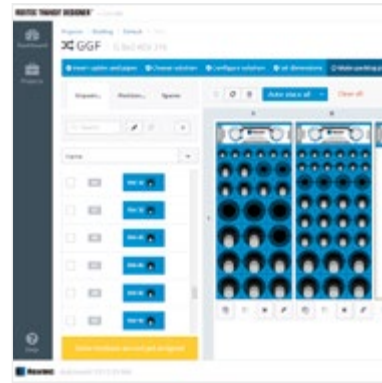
ROXTEC TRANSIT DESIGNER

Dashboard

Projects

GGF

Insert cables and pipes

Choose solution

Configure solution

Set dimensions

Make packing

Inserts

Position

Spares

Name

Auto place all

Clear all

A

B

Help

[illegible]

ROXTEC